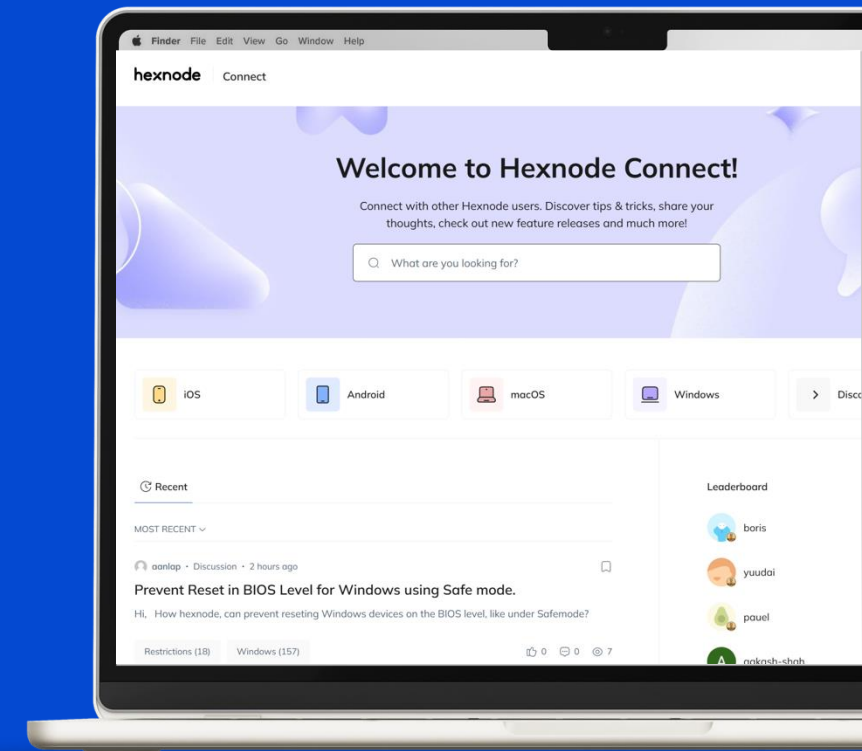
Finder File Edit View Go Window Help

hexnode Connect

Welcome to Hexnode Connect!

Connect with other Hexnode users. Discover tips & tricks, share your thoughts, check out new feature releases and much more!

What are you looking for?

iOS

Android

macOS

Windows

Disc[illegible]

Recent

MOST RECENT

aanlap • Discussion • 2 hours ago

Prevent Reset in BIOS Level for Windows using Safe mode.

Hi, How hexnode, can prevent reseting Windows devices on the BIOS level, like under Safemode?

Restrictions (18)

Windows (157)

0 0 7

Leaderboard

boris

yuudai

pauel

A aakash-shah